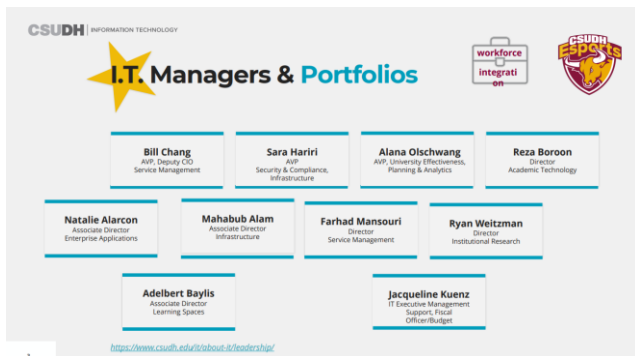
CSUDH | INFORMATION TECHNOLOGY

I.T. Managers & Portfolios

workforce integrati on

CSUDH Esports

Bill Chang
AVP, Deputy CIO
Service Management

Sara Hariri
AVP
Security & Compliance, Infrastructure

Alana Olschwang
AVP, University Effectiveness, Planning & Analytics

Reza Boroon
Director
Academic Technology

Natalie Alarcon
Associate Director
Enterprise Applications

Mahabub Alam
Associate Director
Infrastructure

Farhad Mansouri
Director
Service Management

Ryan Weitzman
Director
Institutional Research

Adelbert Baylis
Associate Director
Learning Spaces

Jacqueline Kuenz
IT Executive Management Support, Fiscal Officer/Budget

https://www.csudh.edu/it/about-it/leadership/